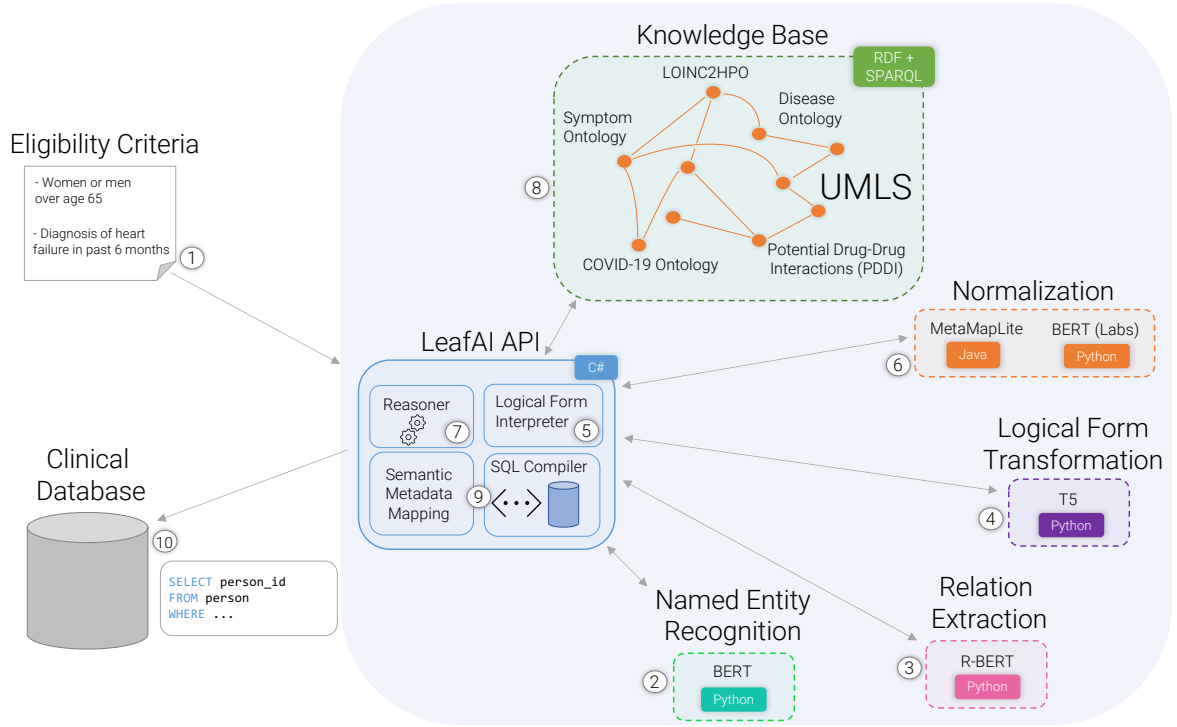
Knowledge Base

RDF + SPARQL

LOINC2HPO

Disease Ontology

Symptom Ontology

8

UMLS

COVID-19 Ontology

Potential Drug-Drug Interactions (PDDI)

Eligibility Criteria

- Women or men over age 65

- Diagnosis of heart failure in past 6 months

1

Normalization

MetaMapLite
Java

BERT (Labs)
Python

6

LeafAI API

C#

Reasoner

7

Logical Form Interpreter

5

Semantic Metadata Mapping

9

SQL Compiler

Logical Form Transformation

T5
Python

4

Clinical Database

10

SELECT person_id
FROM person
WHERE ...

Relation Extraction

R-BERT
Python

3

Named Entity Recognition

BERT
Python

2